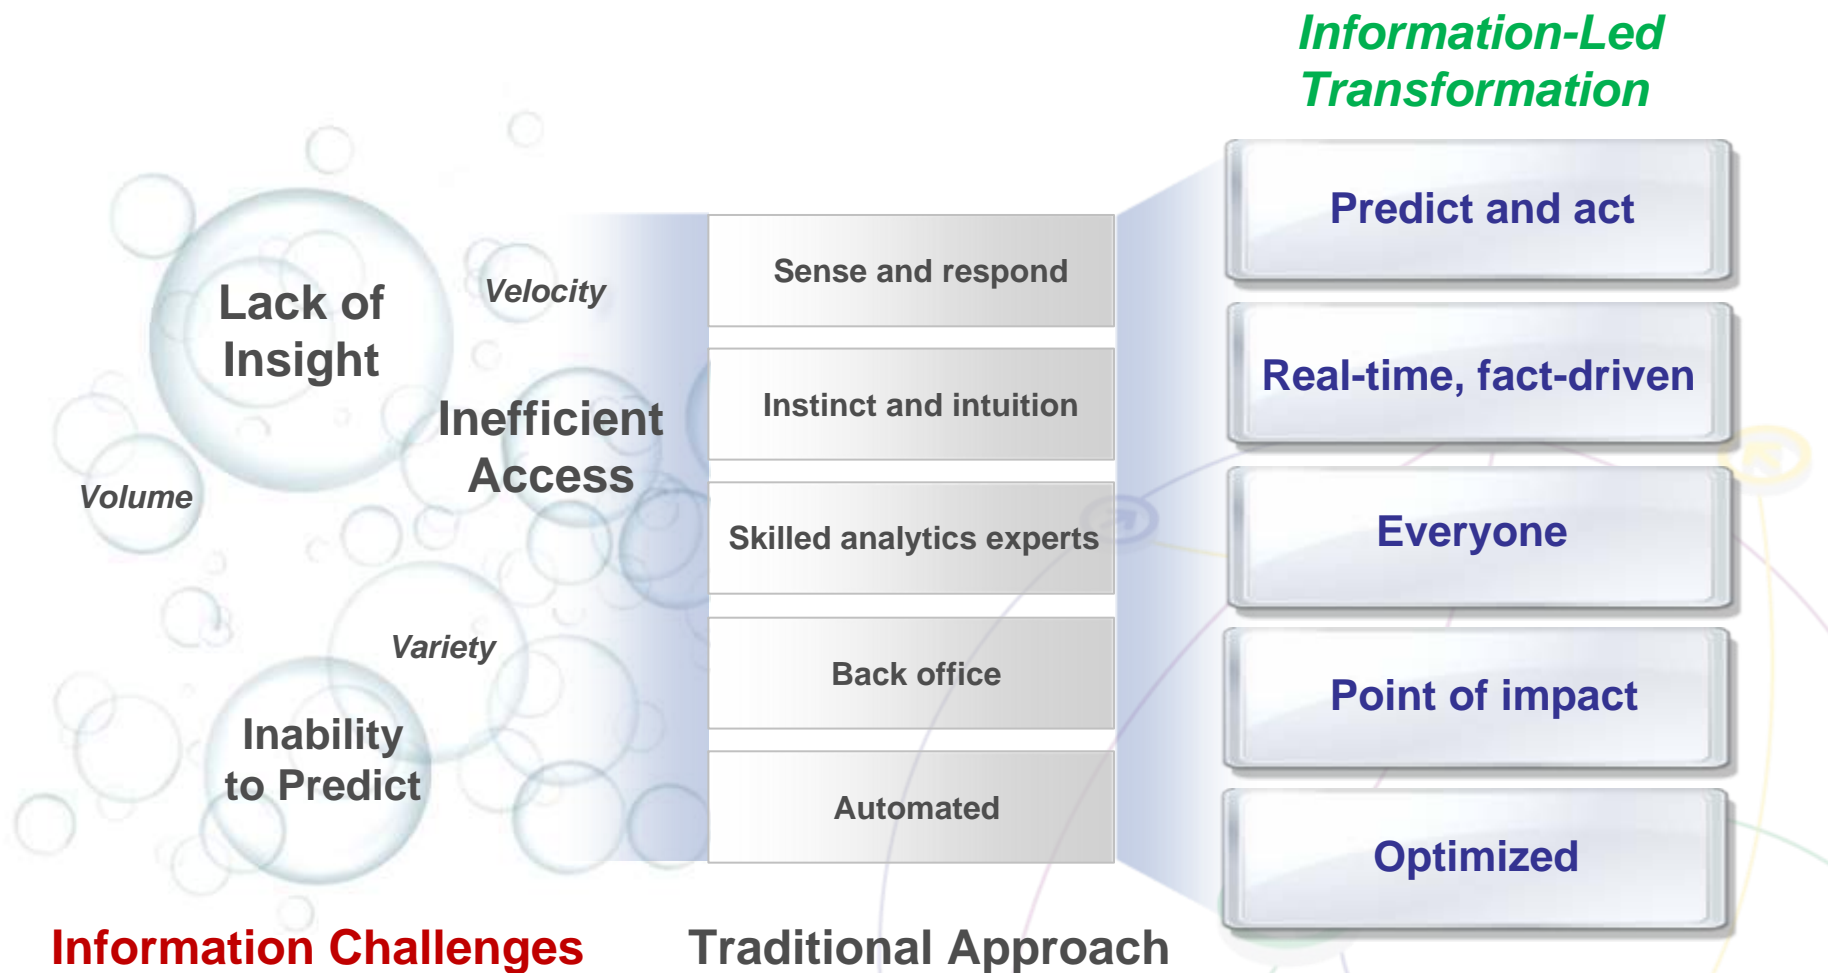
Information-Led Transformation

Lack of Insight

Velocity

Inefficient Access

Volume

Variety

Inability to Predict

Sense and respond

Instinct and intuition

Skilled analytics experts

Back office

Automated

Predict and act

Real-time, fact-driven

Everyone

Point of impact

Optimized

Information Challenges

Traditional Approach